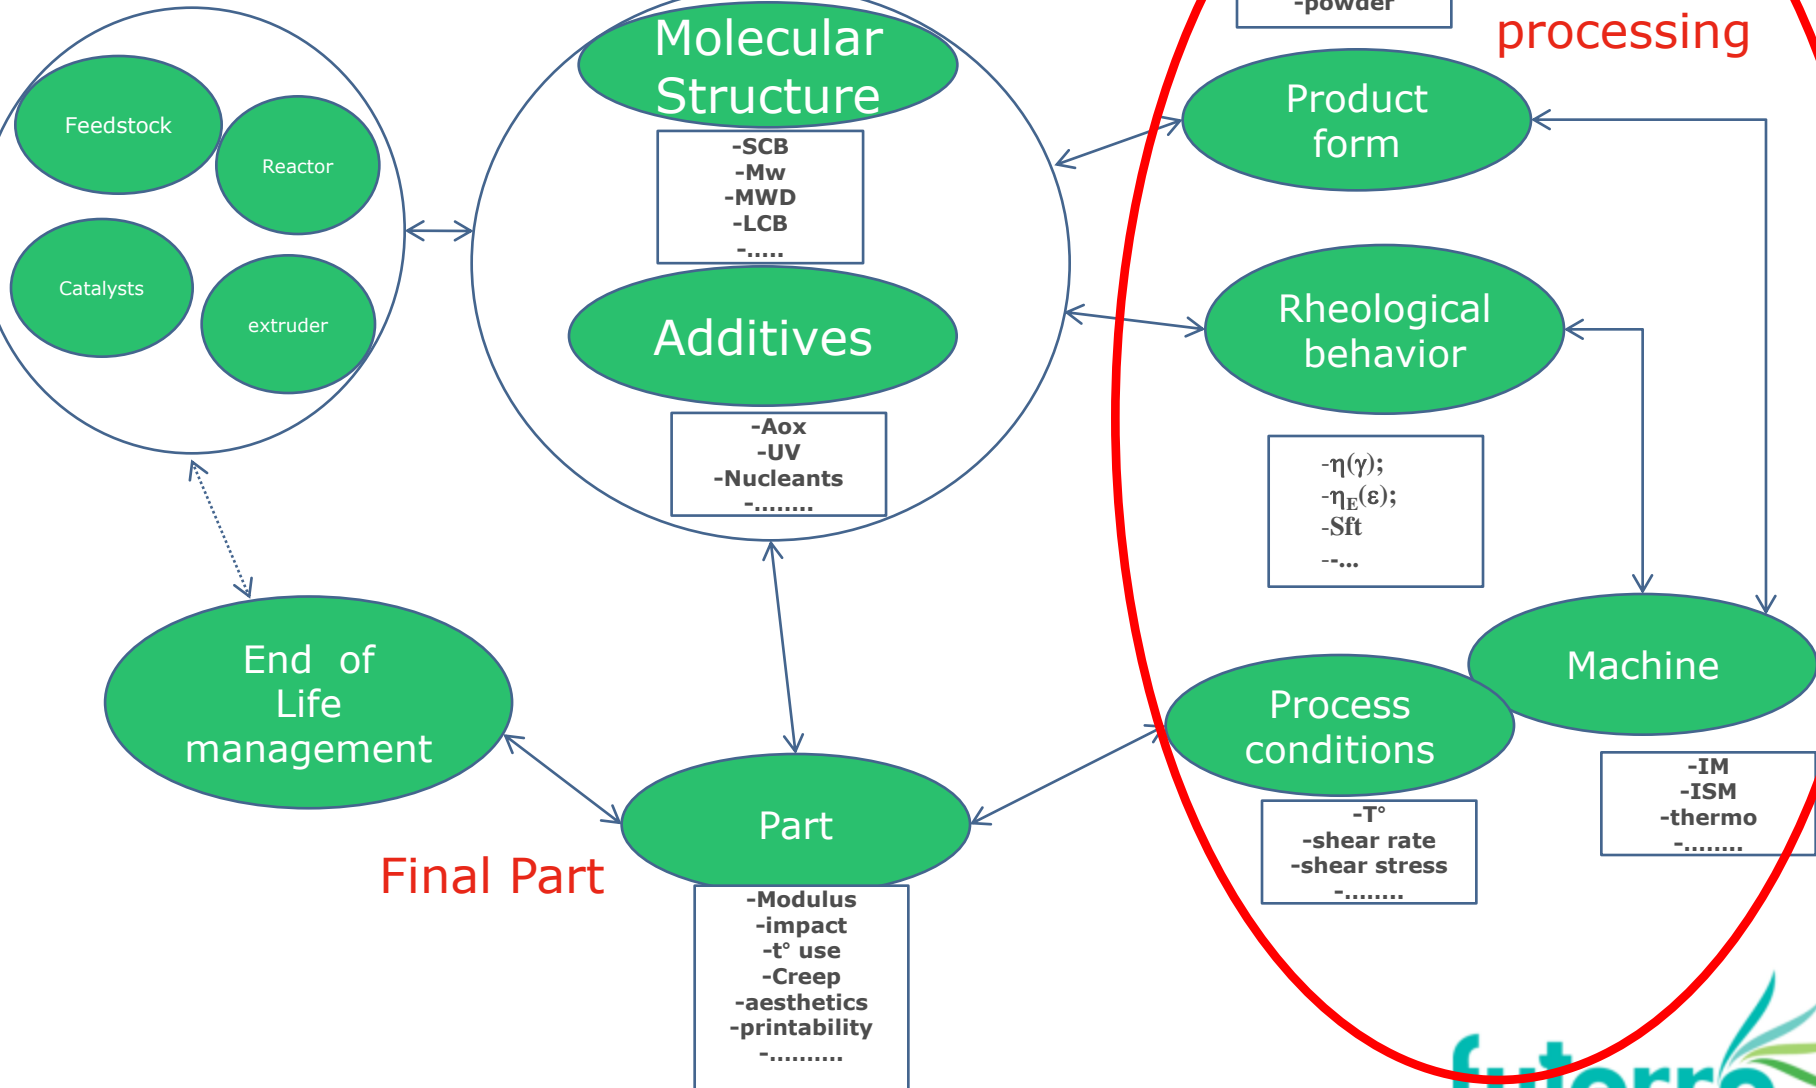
Feedstock

Reactor

Catalysts

extruder

Molecular Structure

-SCB
-Mw
-MWD
-LCB
-.....

Additives

-Aox
-UV
-Nucleants
-........

-powder

processing

Product form

Rheological behavior

-$\eta(\gamma)$;
-$\eta_E(\varepsilon)$;
-Sft
--...

Machine

-IM
-ISM
-thermo
-........

Process conditions

-T°
-shear rate
-shear stress
-........

End of Life management

Part

Final Part

-Modulus
-impact
-t° use
-Creep
-aesthetics
-printability
-..........

futerro